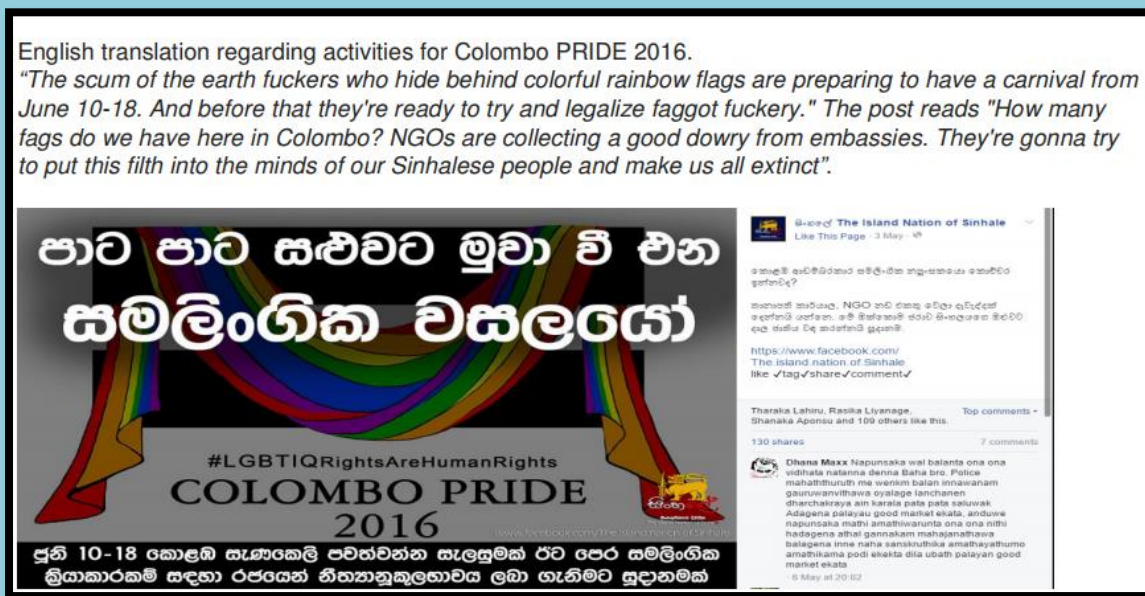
English translation regarding activities for Colombo PRIDE 2016.
*"The scum of the earth fuckers who hide behind colorful rainbow flags are preparing to have a carnival from June 10-18. And before that they're ready to try and legalize faggot fuckery." The post reads "How many fags do we have here in Colombo? NGOs are collecting a good dowry from embassies. They're gonna try to put this filth into the minds of our Sinhalese people and make us all extinct".*

පාට පාට සළුවට මුවා වී එන සමලිංගික වසලයෝ

#LGBTIQRightsAreHumanRights
COLOMBO PRIDE
2016

ජූනි 10-18 කොළඹ සැණකෙලි පවත්වන්න සැලසුමක් ඊට පෙර සමලිංගික ක්‍රියාකාරකම් සඳහා රජයෙන් නීත්‍යානුකූලභාවය ලබා ගැනිමට සූදානමක්

www.facebook.com/The.island.nation.of.Sinhale

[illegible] The Island Nation of Sinhale
Like This Page · 3 May ·

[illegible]

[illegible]

https://www.facebook.com/The.island.nation.of.Sinhale
like ✓tag✓share✓comment✓

Tharaka Lahiru, Rasika Liyanage, Shanaka Aponsu and 109 others like this.
Top comments
130 shares
7 comments

Dhana Maxx Napunsaka wal balanta ona ona vidihata natanna denna Baha bro. Police mahaththuruth me wenkm balan innawanam gauruwanvithawa oyalage lanchanen dharchakraya ain karala pata pata saluwak Adagena palayau good market ekata, anduwe napunsaka mathi amathiwarunta ona ona nithi hadagena athal gannakam mahajanathawa balagena inne naha sanskruthika amathayathumo amathikama podi ekekta dila ubath palayan good market ekata
6 May at 20:02